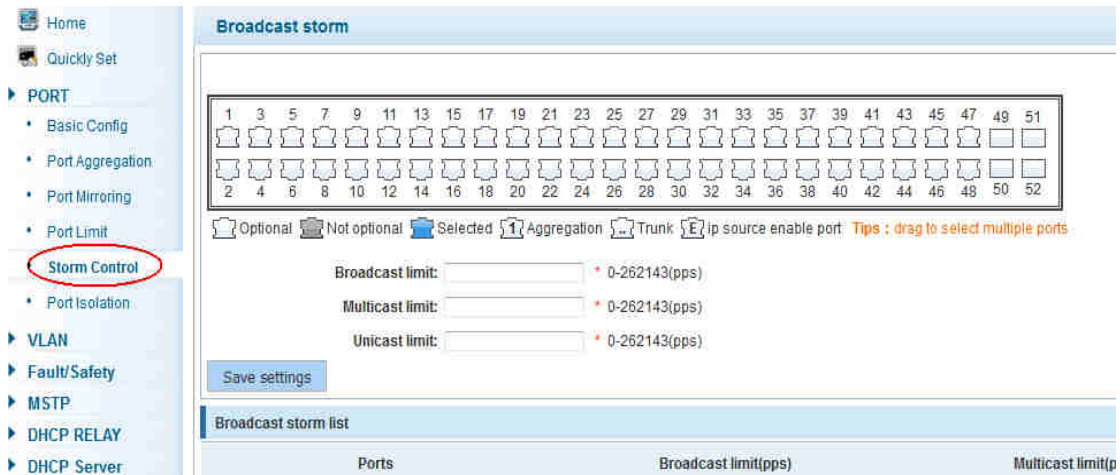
Home
Quickly Set
PORT
Basic Config
Port Aggregation
Port Mirroring
Port Limit
Storm Control
Port Isolation
VLAN
Fault/Safety
MSTP
DHCP RELAY
DHCP Server

Broadcast storm

1 3 5 7 9 11 13 15 17 19 21 23 25 27 29 31 33 35 37 39 41 43 45 47 49 51
2 4 6 8 10 12 14 16 18 20 22 24 26 28 30 32 34 36 38 40 42 44 46 48 50 52

Optional Not optional Selected 1 Aggregation .. Trunk E ip source enable port Tips : drag to select multiple ports

Broadcast limit: * 0-262143(pps)
Multicast limit: * 0-262143(pps)
Unicast limit: * 0-262143(pps)

Save settings

Broadcast storm list

| Ports | Broadcast limit(pps) | Multicast limit(p |
|---|---|---|